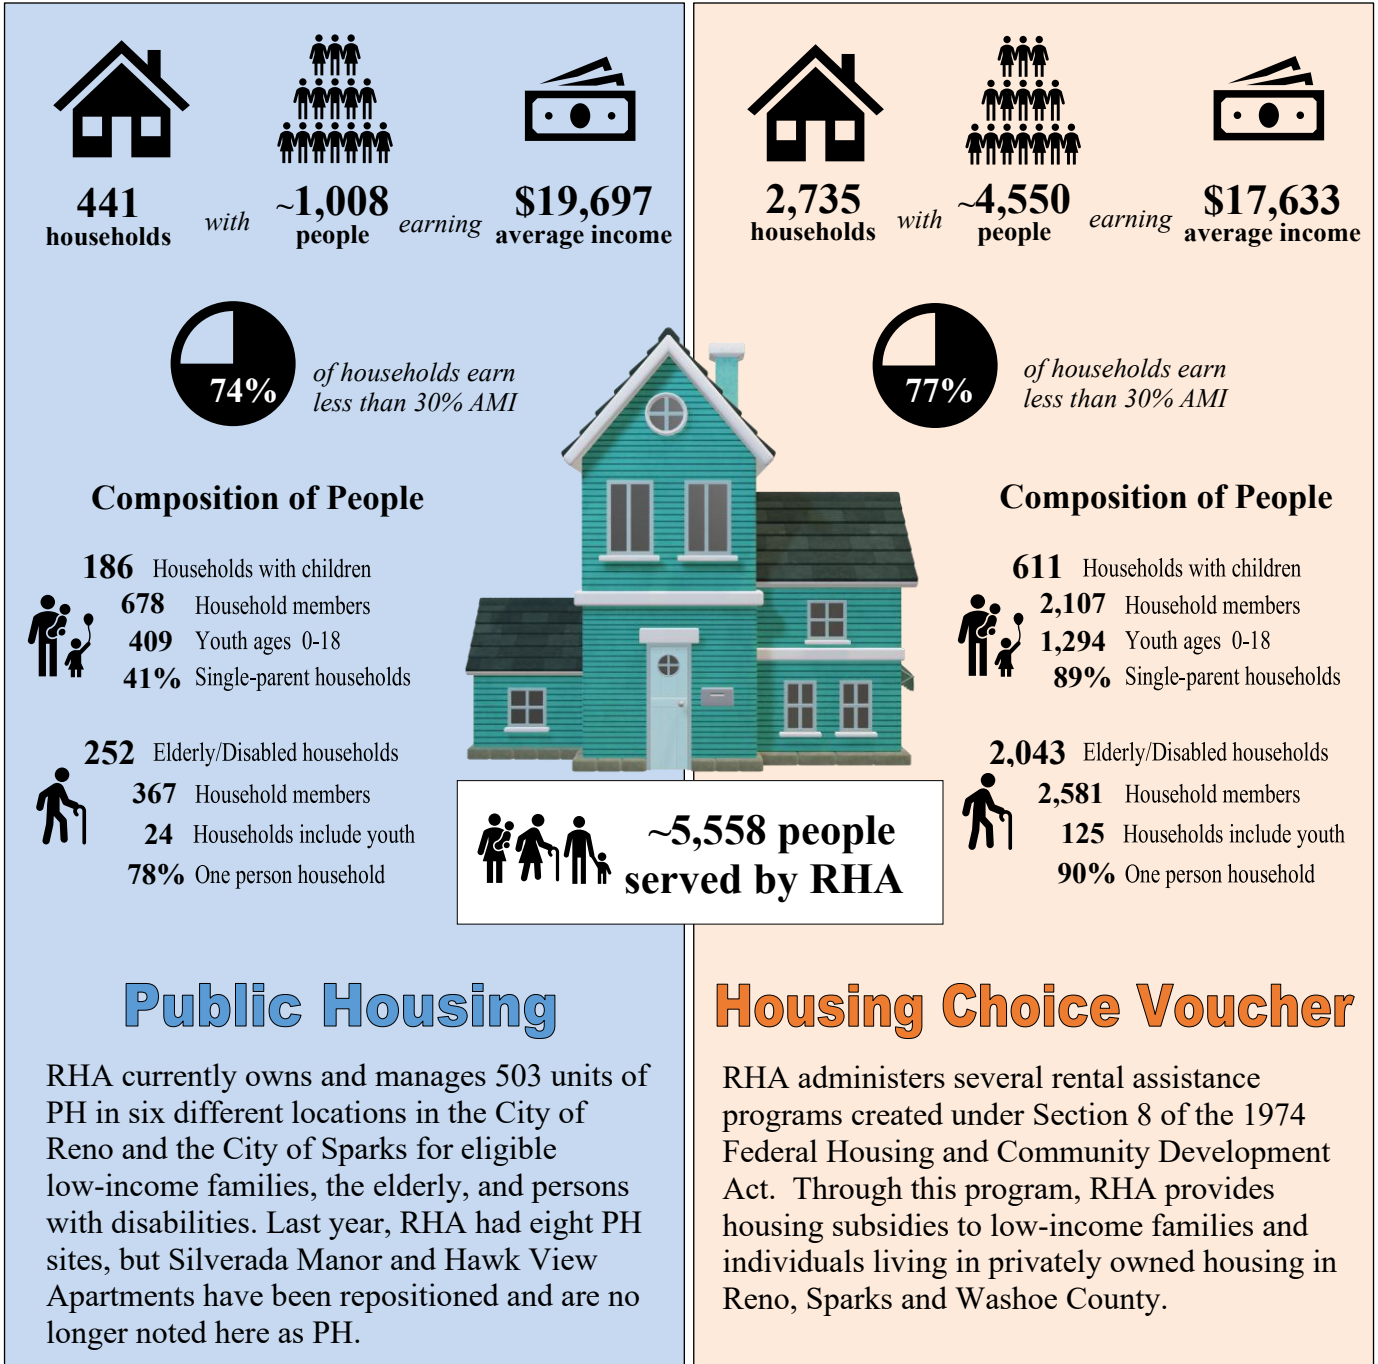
441 households *with* ~1,008 people *earning* $19,697 average income

74% *of households earn less than 30% AMI*

Composition of People

186 Households with children
678 Household members
409 Youth ages 0-18
41% Single-parent households

252 Elderly/Disabled households
367 Household members
24 Households include youth
78% One person household

2,735 households *with* ~4,550 people *earning* $17,633 average income

77% *of households earn less than 30% AMI*

Composition of People

611 Households with children
2,107 Household members
1,294 Youth ages 0-18
89% Single-parent households

2,043 Elderly/Disabled households
2,581 Household members
125 Households include youth
90% One person household

~5,558 people served by RHA

Public Housing

RHA currently owns and manages 503 units of PH in six different locations in the City of Reno and the City of Sparks for eligible low-income families, the elderly, and persons with disabilities. Last year, RHA had eight PH sites, but Silverada Manor and Hawk View Apartments have been repositioned and are no longer noted here as PH.

Housing Choice Voucher

RHA administers several rental assistance programs created under Section 8 of the 1974 Federal Housing and Community Development Act. Through this program, RHA provides housing subsidies to low-income families and individuals living in privately owned housing in Reno, Sparks and Washoe County.